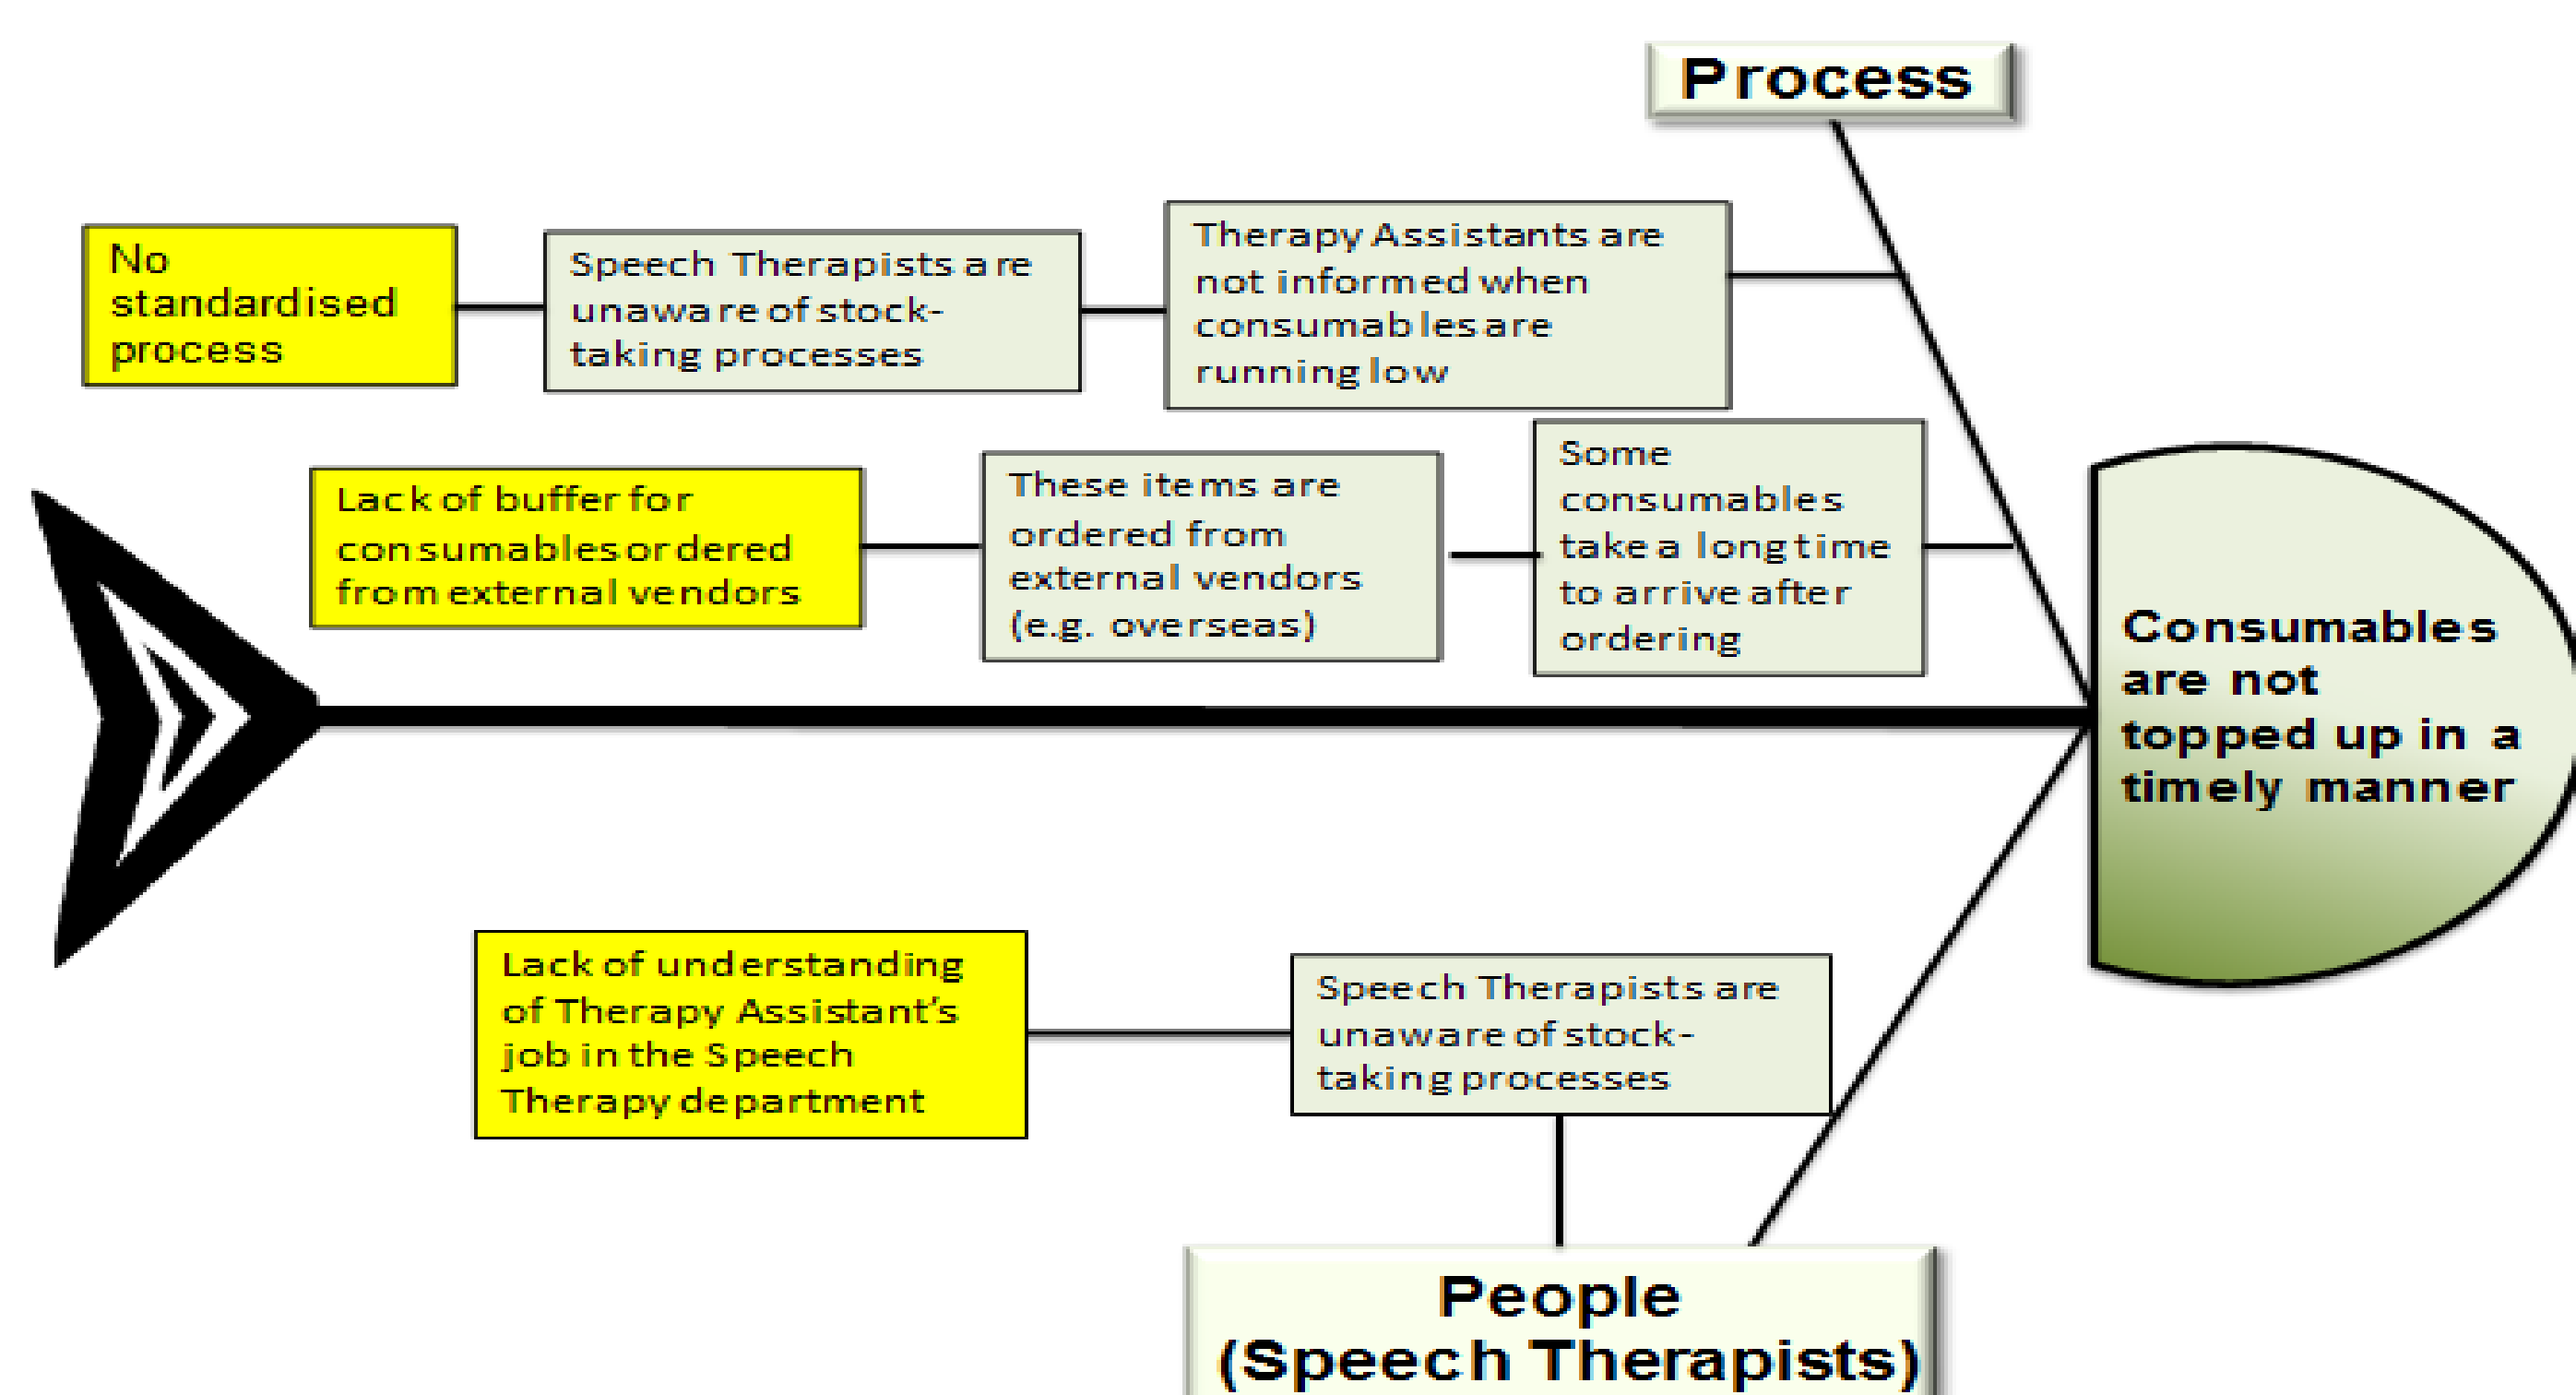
Process

No standardised process

Speech Therapists are unaware of stock-taking processes

Therapy Assistants are not informed when consumables are running low

Lack of buffer for consumables ordered from external vendors

These items are ordered from external vendors (e.g. overseas)

Some consumables take a long time to arrive after ordering

Consumables are not topped up in a timely manner

Lack of understanding of Therapy Assistant's job in the Speech Therapy department

Speech Therapists are unaware of stock-taking processes

People (Speech Therapists)